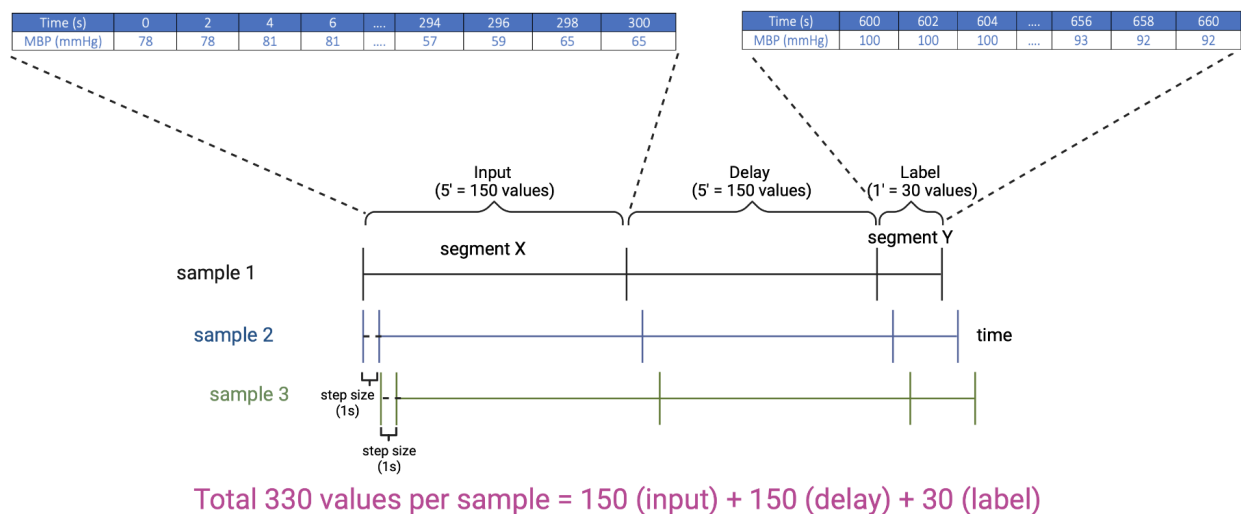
| Time (s) | 0 | 2 | 4 | 6 | .... | 294 | 296 | 298 | 300 |
|---|---|---|---|---|---|---|---|---|---|
| MBP (mmHg) | 78 | 78 | 81 | 81 | .... | 57 | 59 | 65 | 65 |

| Time (s) | 600 | 602 | 604 | .... | 656 | 658 | 660 |
|---|---|---|---|---|---|---|---|
| MBP (mmHg) | 100 | 100 | 100 | .... | 93 | 92 | 92 |

Input
(5' = 150 values)

Delay
(5' = 150 values)

Label
(1' = 30 values)

segment X

segment Y

sample 1

sample 2

time

sample 3

step size
(1s)

step size
(1s)

Total 330 values per sample = 150 (input) + 150 (delay) + 30 (label)